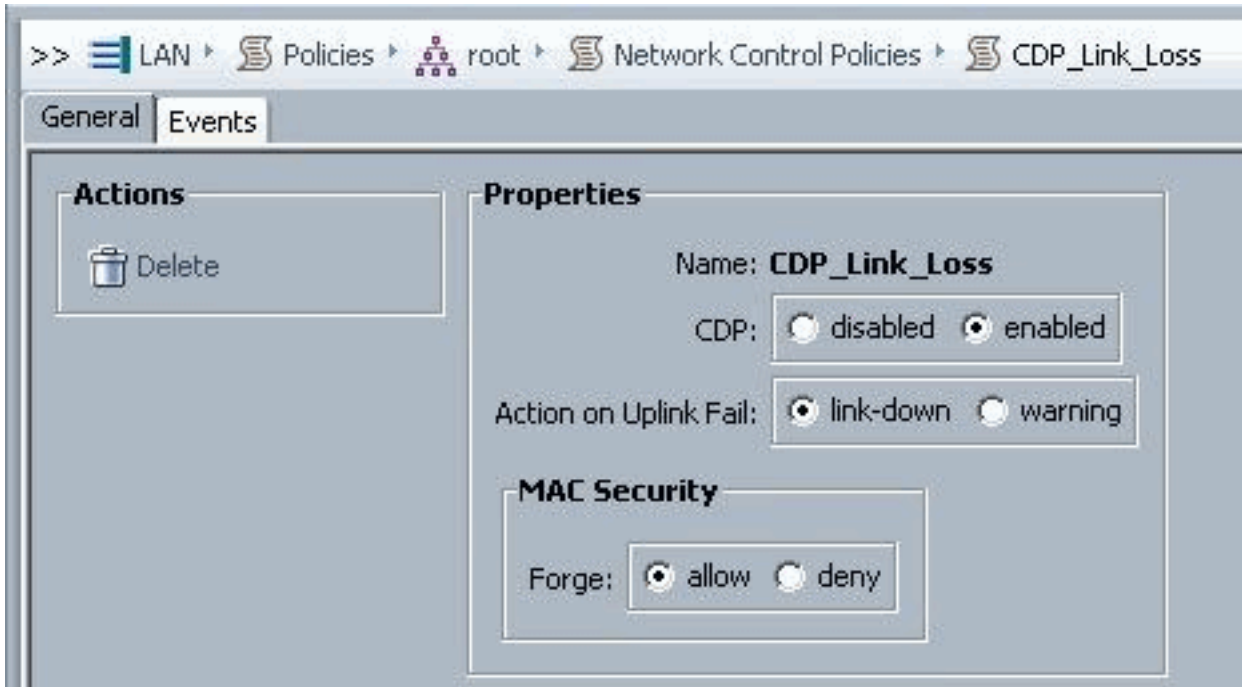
>> LAN ▸ Policies ▸ root ▸ Network Control Policies ▸ CDP_Link_Loss

General | Events

Actions

Delete

Properties

Name: CDP_Link_Loss

CDP: disabled enabled

Action on Uplink Fail: link-down warning

MAC Security

Forge: allow deny